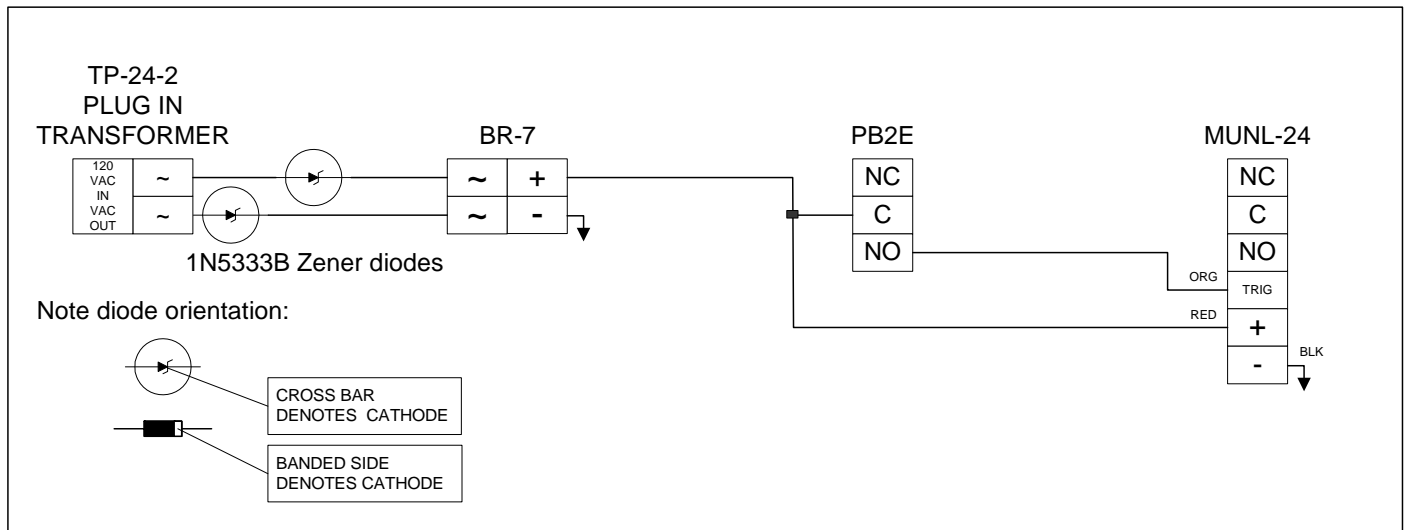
TP-24-2
PLUG IN
TRANSFORMER

120
VAC
IN
VAC
OUT

~
~

BR-7

~
+
~
-

PB2E

NC
C
NO

MUNL-24

NC
C
NO
ORG
TRIG
RED
+
-
BLK

1N5333B Zener diodes

Note diode orientation:

CROSS BAR
DENOTES CATHODE

BANDED SIDE
DENOTES CATHODE